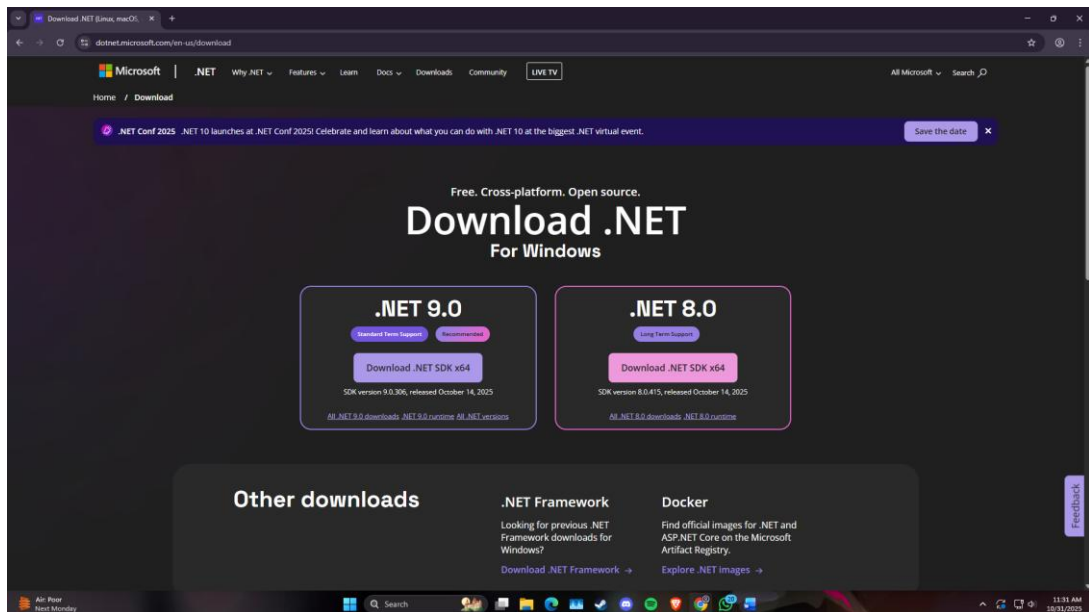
Download .NET (Linux, macOS, ×  +

dotnet.microsoft.com/en-us/download

Microsoft | .NET  Why .NET  Features  Learn  Docs  Downloads  Community  LIVE TV  All Microsoft  Search

Home / Download

.NET Conf 2025 .NET 10 launches at .NET Conf 2025! Celebrate and learn about what you can do with .NET 10 at the biggest .NET virtual event.  Save the date ×

Free. Cross-platform. Open source.

Download .NET

For Windows

.NET 9.0

Standard Term Support  Recommended

Download .NET SDK x64

SDK version 9.0.306, released October 14, 2025

All .NET 9.0 downloads .NET 9.0 runtime All .NET versions

.NET 8.0

Long Term Support

Download .NET SDK x64

SDK version 8.0.415, released October 14, 2025

All .NET 8.0 downloads .NET 8.0 runtime

Other downloads

.NET Framework

Looking for previous .NET Framework downloads for Windows?

Download .NET Framework →

Docker

Find official images for .NET and ASP.NET Core on the Microsoft Artifact Registry.

Explore .NET images →

Feedback

Air: Poor
Next Monday

Search

11:31 AM
10/31/2025